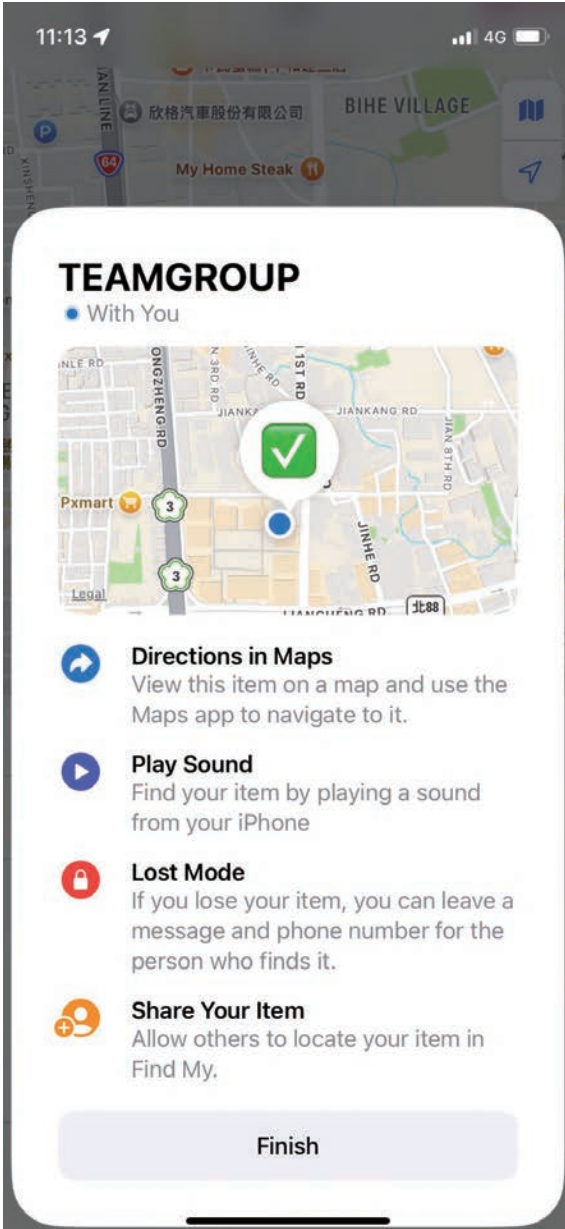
11:13

4G

ZAN LINE

欣格汽車股份有限公司

BIHE VILLAGE

64

XINSHEN

My Home Steak

TEAMGROUP

With You

NLE RD

ONGZHENG RD

3RD RD

JINHE RD

1ST RD

JIANKA

JIANKANG RD

JIAN 8TH RD

Pxmart

3

3

JINHE RD

Legal

JIANCHENG RD

北88

Directions in Maps

View this item on a map and use the Maps app to navigate to it.

Play Sound

Find your item by playing a sound from your iPhone

Lost Mode

If you lose your item, you can leave a message and phone number for the person who finds it.

Share Your Item

Allow others to locate your item in Find My.

Finish